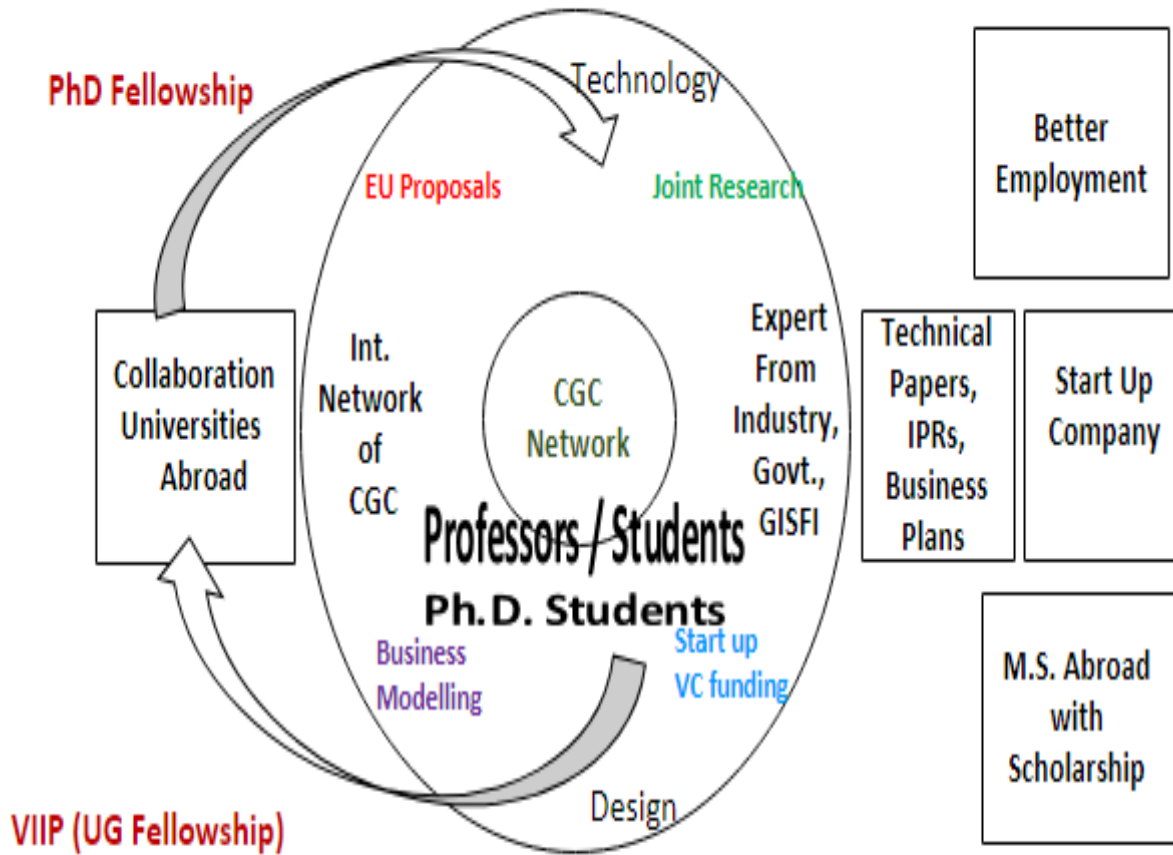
PhD Fellowship

Technology

Better Employment

EU Proposals

Joint Research

Collaboration Universities Abroad

Int. Network of CGC

CGC Network

Expert From Industry, Govt., GISFI

Technical Papers, IPRs, Business Plans

Start Up Company

Professors / Students

Ph.D. Students

Business Modelling

Start up VC funding

M.S. Abroad with Scholarship

Design

VIIP (UG Fellowship)